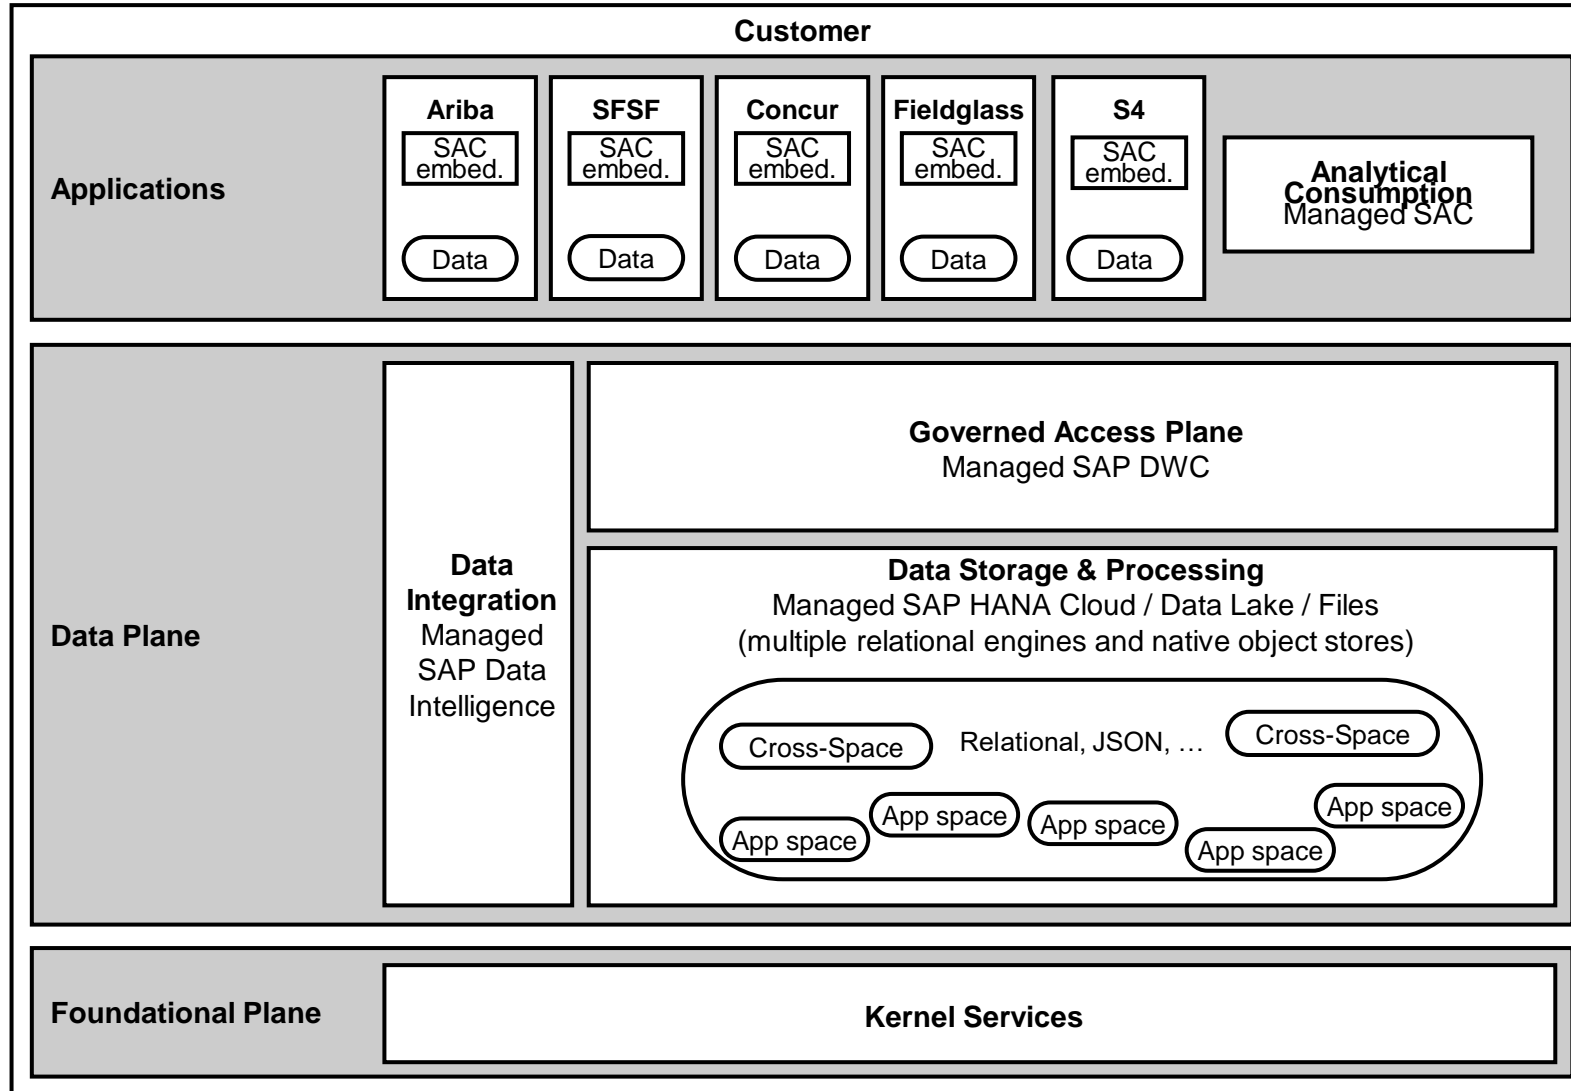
Customer

Applications

Ariba
SAC embed.
Data

SFSF
SAC embed.
Data

Concur
SAC embed.
Data

Fieldglass
SAC embed.
Data

S4
SAC embed.
Data

Analytical Consumption
Managed SAC

Data Plane

Data Integration
Managed SAP Data Intelligence

Governed Access Plane
Managed SAP DWC

Data Storage & Processing
Managed SAP HANA Cloud / Data Lake / Files
(multiple relational engines and native object stores)

Cross-Space
Relational, JSON, …
Cross-Space
App space
App space
App space
App space
App space

Foundational Plane

Kernel Services